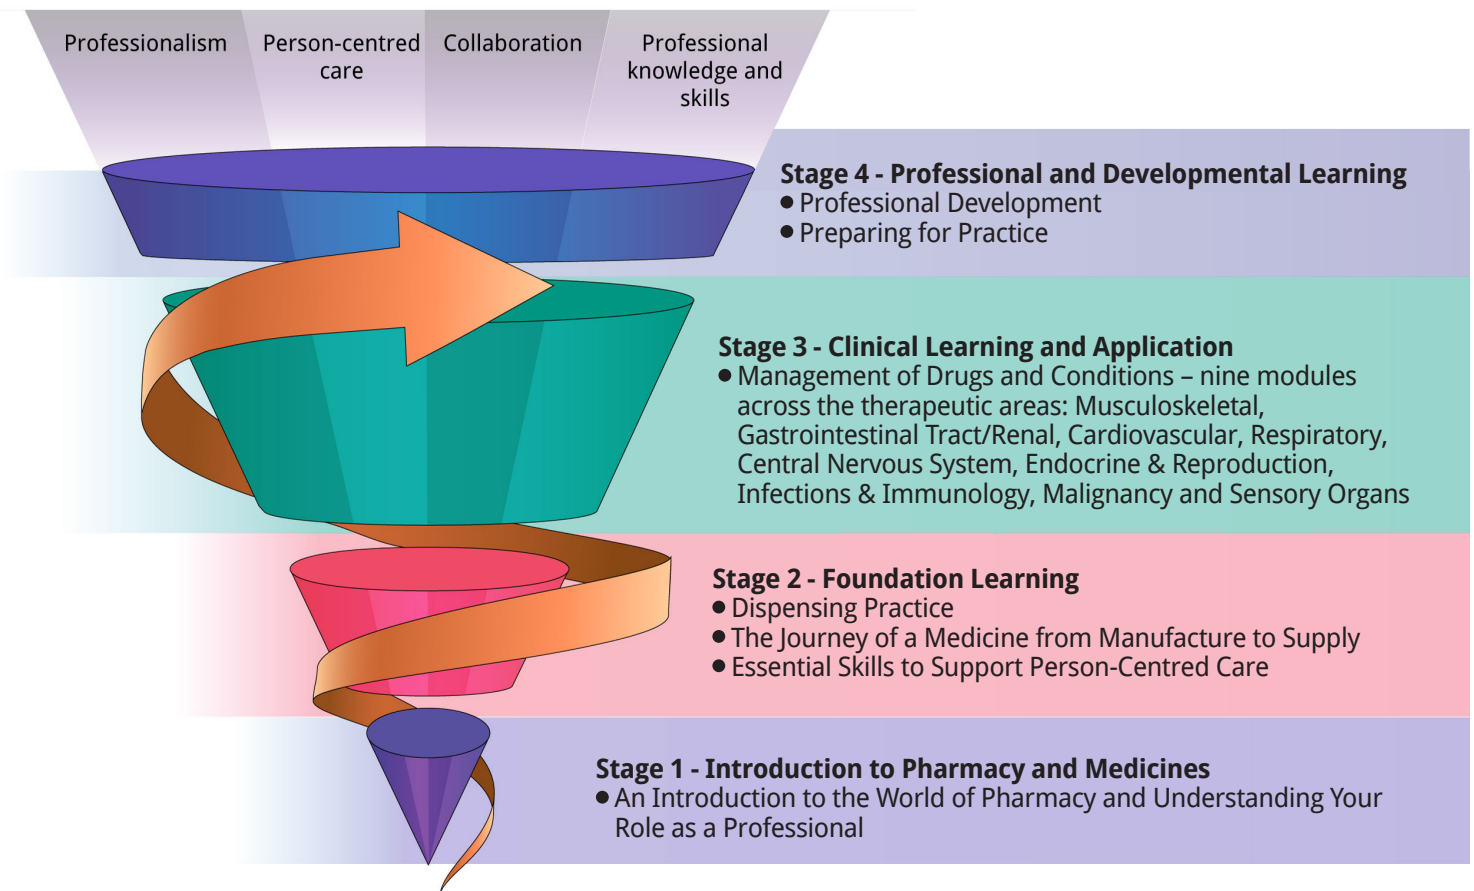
Professionalism

Person-centred care

Collaboration

Professional knowledge and skills

Stage 4 - Professional and Developmental Learning
● Professional Development
● Preparing for Practice

Stage 3 - Clinical Learning and Application
● Management of Drugs and Conditions – nine modules across the therapeutic areas: Musculoskeletal, Gastrointestinal Tract/Renal, Cardiovascular, Respiratory, Central Nervous System, Endocrine & Reproduction, Infections & Immunology, Malignancy and Sensory Organs

Stage 2 - Foundation Learning
● Dispensing Practice
● The Journey of a Medicine from Manufacture to Supply
● Essential Skills to Support Person-Centred Care

Stage 1 - Introduction to Pharmacy and Medicines
● An Introduction to the World of Pharmacy and Understanding Your Role as a Professional